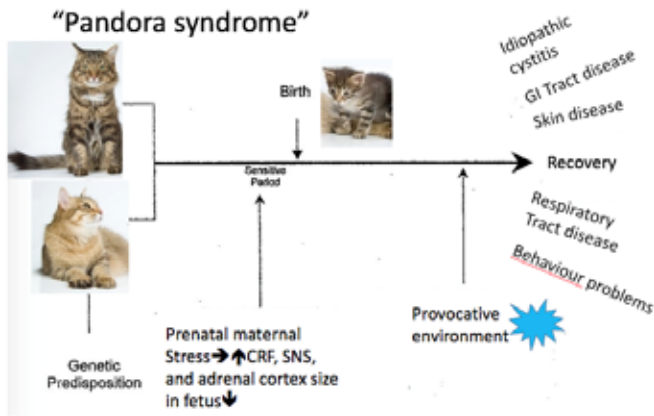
"Pandora syndrome"

Birth

Sensitive Period

Idiopathic cystitis

GI Tract disease

Skin disease

Recovery

Respiratory Tract disease

Behaviour problems

Genetic Predisposition

Prenatal maternal Stress → ↑CRF, SNS, and adrenal cortex size in fetus ↓

Provocative environment